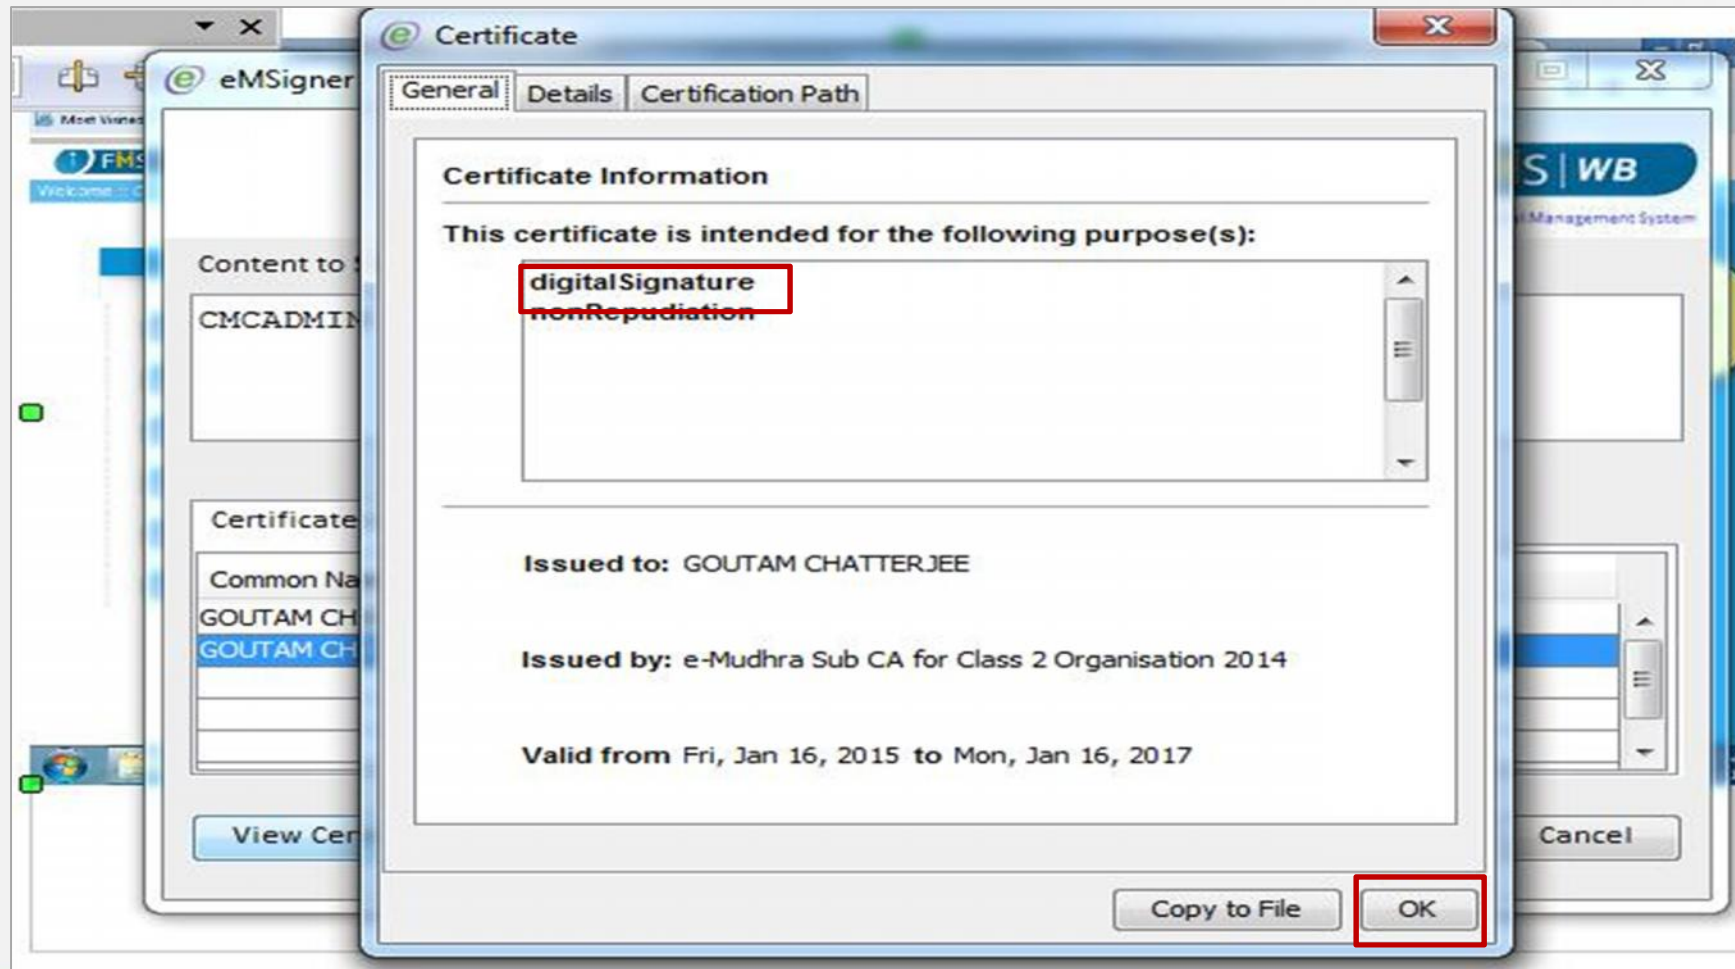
eMSigner

Most Visited

FMS

Welcome :: C

Content to S

CMCADMIN

Certificate

Common Na

GOUTAM CH

GOUTAM CH

View Cer

Certificate

General Details Certification Path

Certificate Information

This certificate is intended for the following purpose(s):

digitalSignature
nonRepudiation

Issued to: GOUTAM CHATTERJEE

Issued by: e-Mudhra Sub CA for Class 2 Organisation 2014

Valid from Fri, Jan 16, 2015 to Mon, Jan 16, 2017

Copy to File OK

S | WB

Management System

Cancel